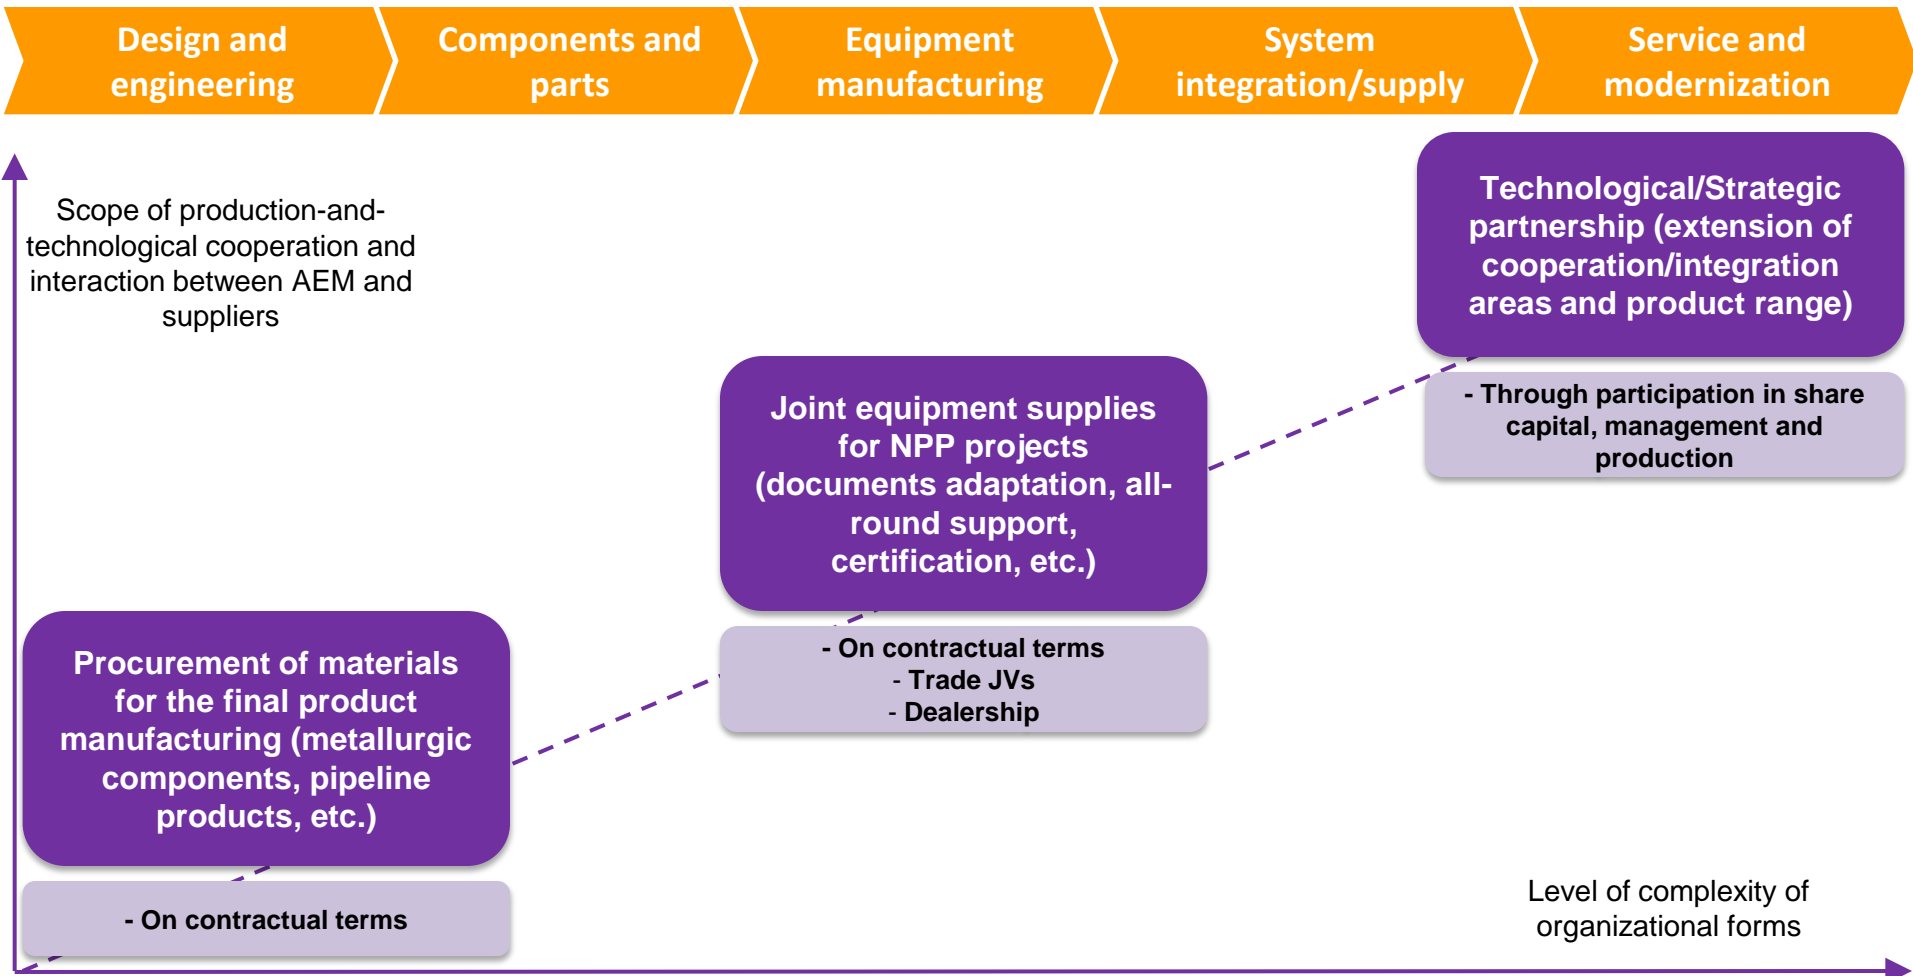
Design and engineering

Components and parts

Equipment manufacturing

System integration/supply

Service and modernization

Scope of production-and-technological cooperation and interaction between AEM and suppliers

Technological/Strategic partnership (extension of cooperation/integration areas and product range)

- Through participation in share capital, management and production

Joint equipment supplies for NPP projects (documents adaptation, all-round support, certification, etc.)

- On contractual terms
- Trade JVs
- Dealership

Procurement of materials for the final product manufacturing (metallurgic components, pipeline products, etc.)

- On contractual terms

Level of complexity of organizational forms